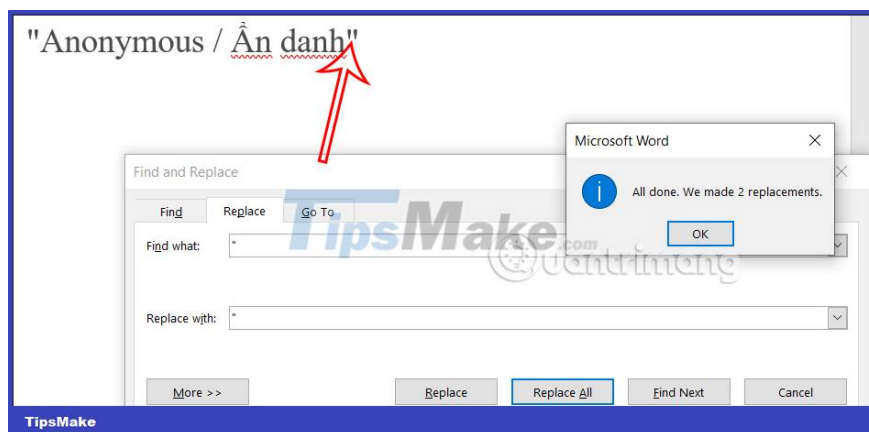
"Anonymous / Ẩn danh"

Find and Replace

Find

Replace

Go To

Find what: "

Replace with: "

More >>

Replace

Replace All

Find Next

Cancel

Microsoft Word

All done. We made 2 replacements.

OK

TipsMake.com

Quantrimang

TipsMake